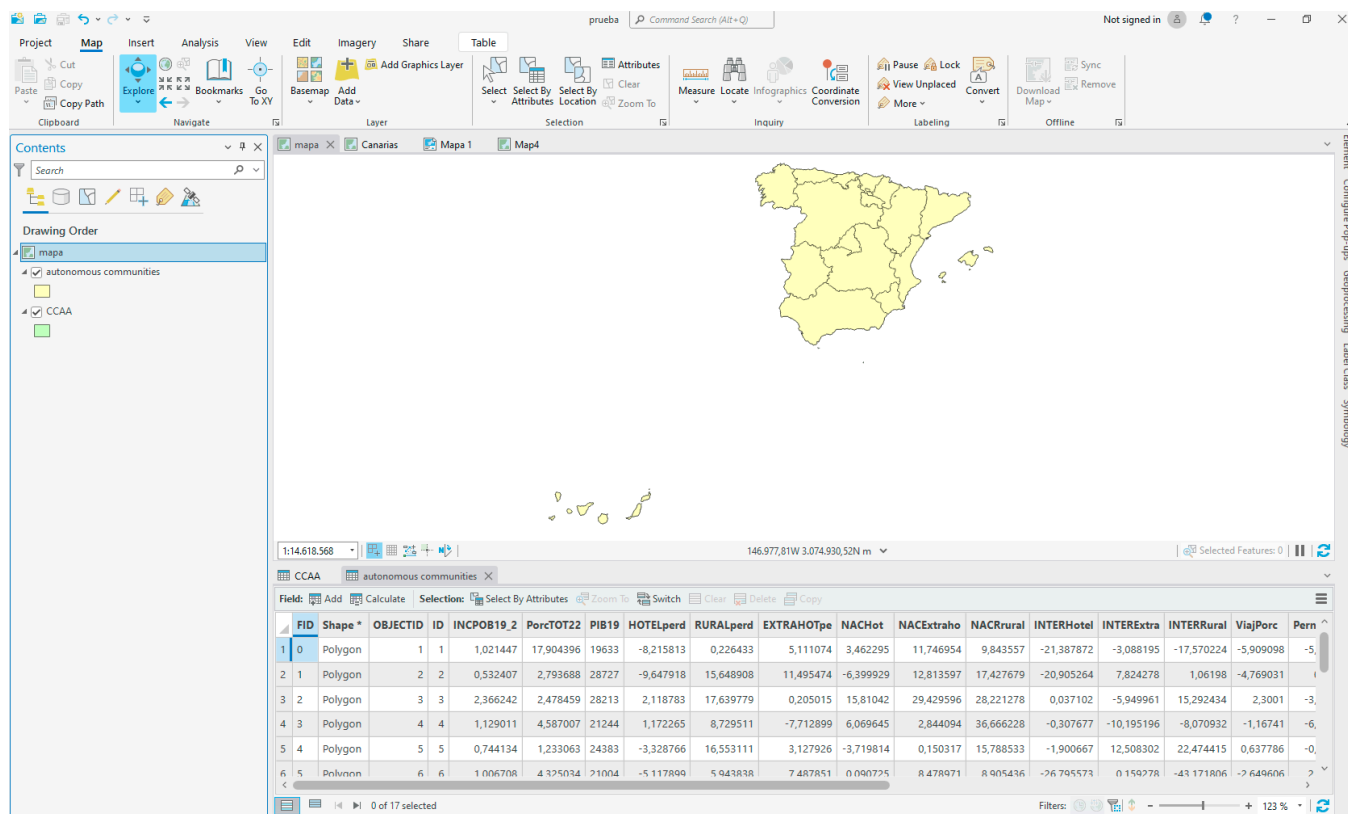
prueba | Command Search (Alt+Q)
Not signed in ? – ×

Project Map Insert Analysis View Edit Imagery Share Table

Paste Cut Copy Copy Path
Clipboard
Explore Bookmarks Go To XY
Navigate
Basemap Add Data Add Graphics Layer
Layer
Select Select By Attributes Select By Location Attributes Clear Zoom To
Selection
Measure Locate Infographics Coordinate Conversion
Inquiry
Pause Lock View Unplaced More Convert
Labeling
Download Map Sync Remove
Offline

Contents
Search
Drawing Order
mapa
autonomous communities
CCAA

mapa × Canarias Mapa 1 Map4

1:14.618.568
146.977,81W 3.074.930,52N m
Selected Features: 0

CCAA autonomous communities ×
Field: Add Calculate Selection: Select By Attributes Zoom To Switch Clear Delete Copy

| | FID | Shape * | OBJECTID | ID | INCPOB19_2 | PorcTOT22 | PIB19 | HOTELperd | RURALperd | EXTRAHOTpe | NACHot | NACExtraho | NACRrural | INTERHotel | INTERExtra | INTERRural | ViajPorc | Pern |
|---|---|---|---|---|---|---|---|---|---|---|---|---|---|---|---|---|---|---|
| 1 | 0 | Polygon | 1 | 1 | 1,021447 | 17,904396 | 19633 | -8,215813 | 0,226433 | 5,111074 | 3,462295 | 11,746954 | 9,843557 | -21,387872 | -3,088195 | -17,570224 | -5,909098 | -5, |
| 2 | 1 | Polygon | 2 | 2 | 0,532407 | 2,793688 | 28727 | -9,647918 | 15,648908 | 11,495474 | -6,399929 | 12,813597 | 17,427679 | -20,905264 | 7,824278 | 1,06198 | -4,769031 | |
| 3 | 2 | Polygon | 3 | 3 | 2,366242 | 2,478459 | 28213 | 2,118783 | 17,639779 | 0,205015 | 15,81042 | 29,429596 | 28,221278 | 0,037102 | -5,949961 | 15,292434 | 2,3001 | -3, |
| 4 | 3 | Polygon | 4 | 4 | 1,129011 | 4,587007 | 21244 | 1,172265 | 8,729511 | -7,712899 | 6,069645 | 2,844094 | 36,666228 | -0,307677 | -10,195196 | -8,070932 | -1,16741 | -6, |
| 5 | 4 | Polygon | 5 | 5 | 0,744134 | 1,233063 | 24383 | -3,328766 | 16,553111 | 3,127926 | -3,719814 | 0,150317 | 15,788533 | -1,900667 | 12,508302 | 22,474415 | 0,637786 | -0, |
| 6 | 5 | Polygon | 6 | 6 | 1,006708 | 4,325034 | 21004 | -5,117899 | 5,943838 | 7,487851 | 0,090725 | 8,478971 | 8,905436 | -26,795573 | 0,159278 | -43,171806 | -2,649606 | |

0 of 17 selected
Filters: 123 %